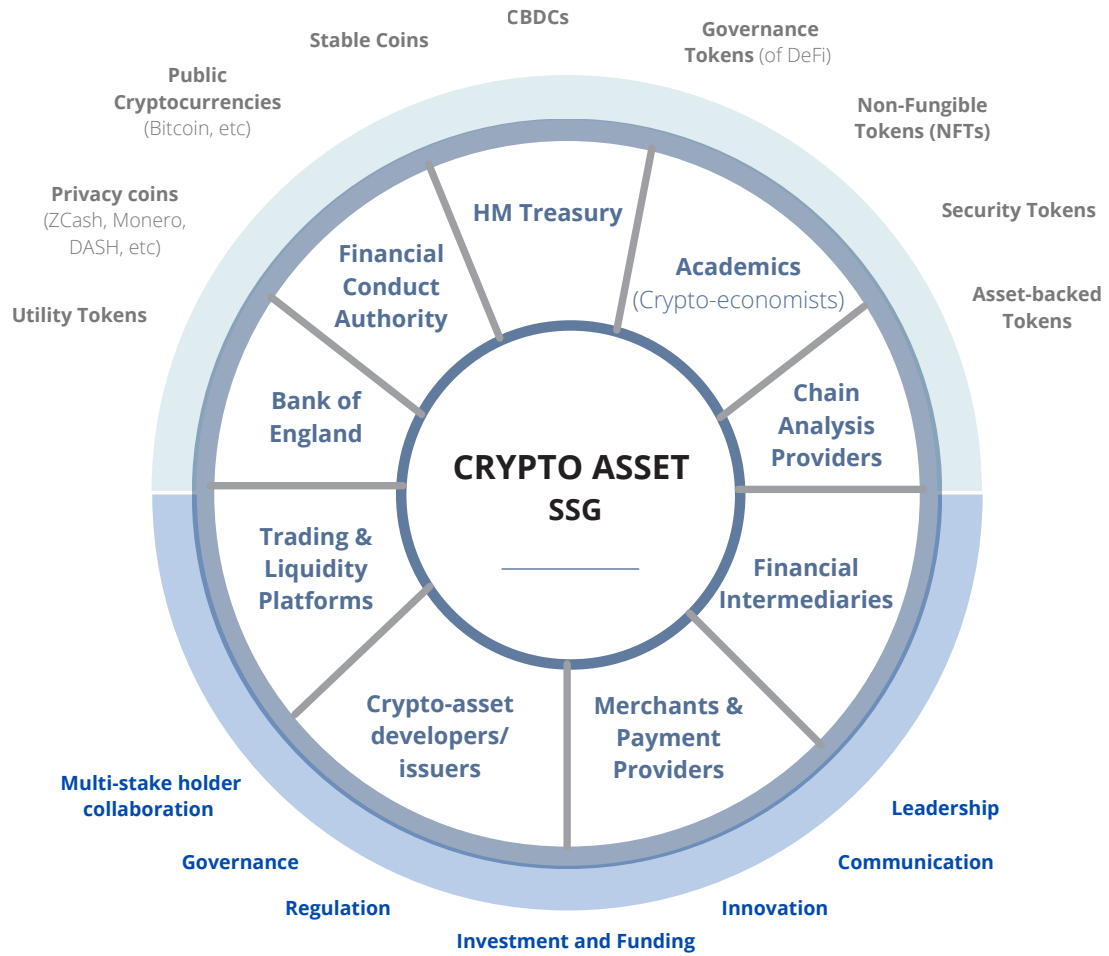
CBDCs

Stable Coins

Governance Tokens (of DeFi)

Public Cryptocurrencies (Bitcoin, etc)

Non-Fungible Tokens (NFTs)

Privacy coins (ZCash, Monero, DASH, etc)

Security Tokens

Utility Tokens

Asset-backed Tokens

HM Treasury

Financial Conduct Authority

Academics (Crypto-economists)

Bank of England

Chain Analysis Providers

CRYPTO ASSET SSG

Trading & Liquidity Platforms

Financial Intermediaries

Crypto-asset developers/ issuers

Merchants & Payment Providers

Multi-stake holder collaboration

Leadership

Governance

Communication

Regulation

Innovation

Investment and Funding